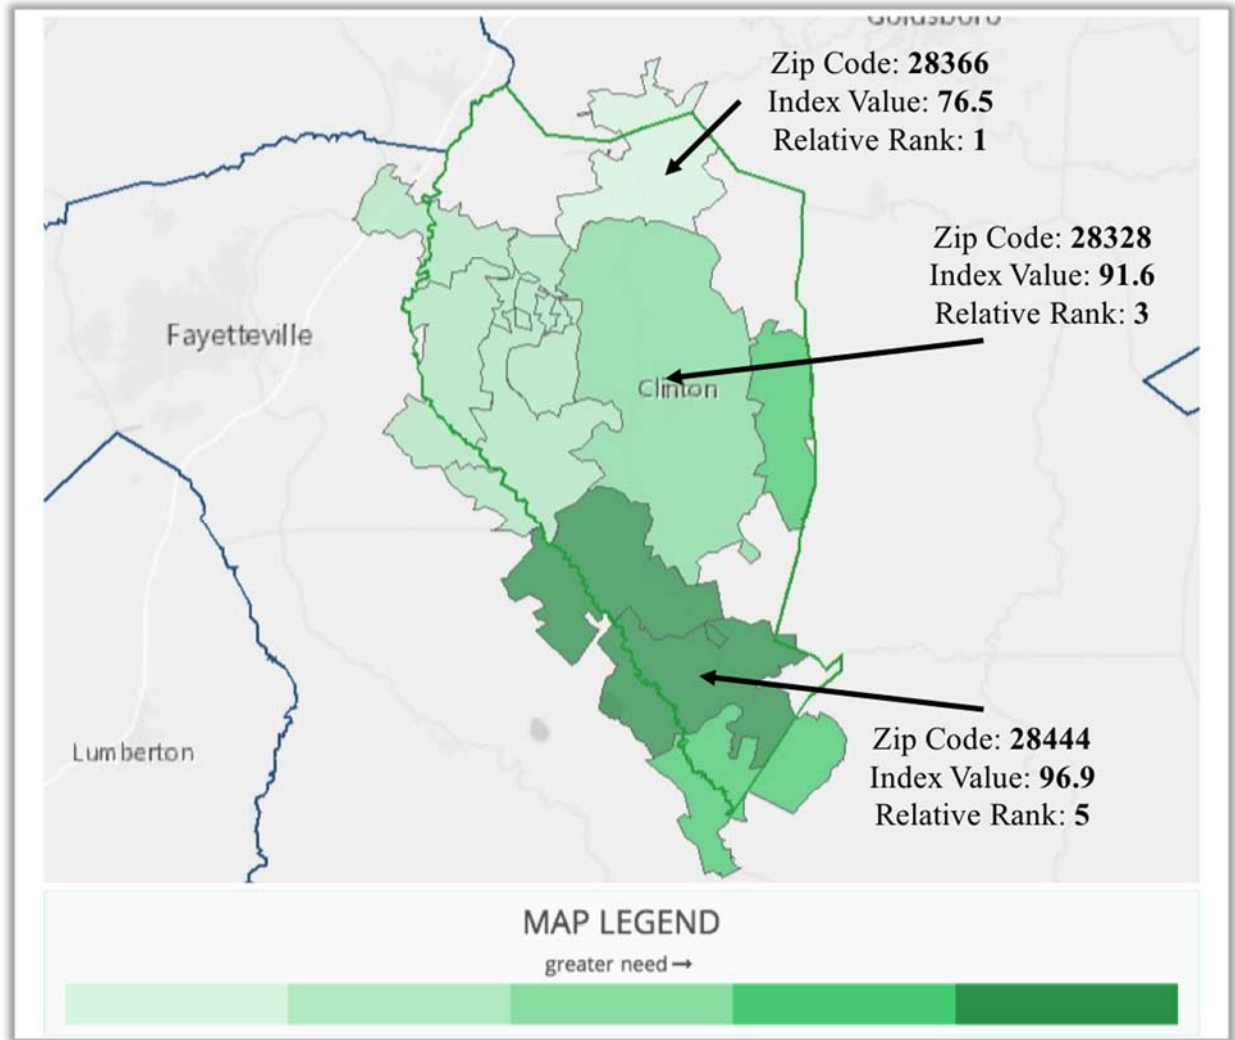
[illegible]

Zip Code: **28366**
Index Value: **76.5**
Relative Rank: **1**

Zip Code: **28328**
Index Value: **91.6**
Relative Rank: **3**

Fayetteville

Clinton

Lumberton

Zip Code: **28444**
Index Value: **96.9**
Relative Rank: **5**

MAP LEGEND

greater need →